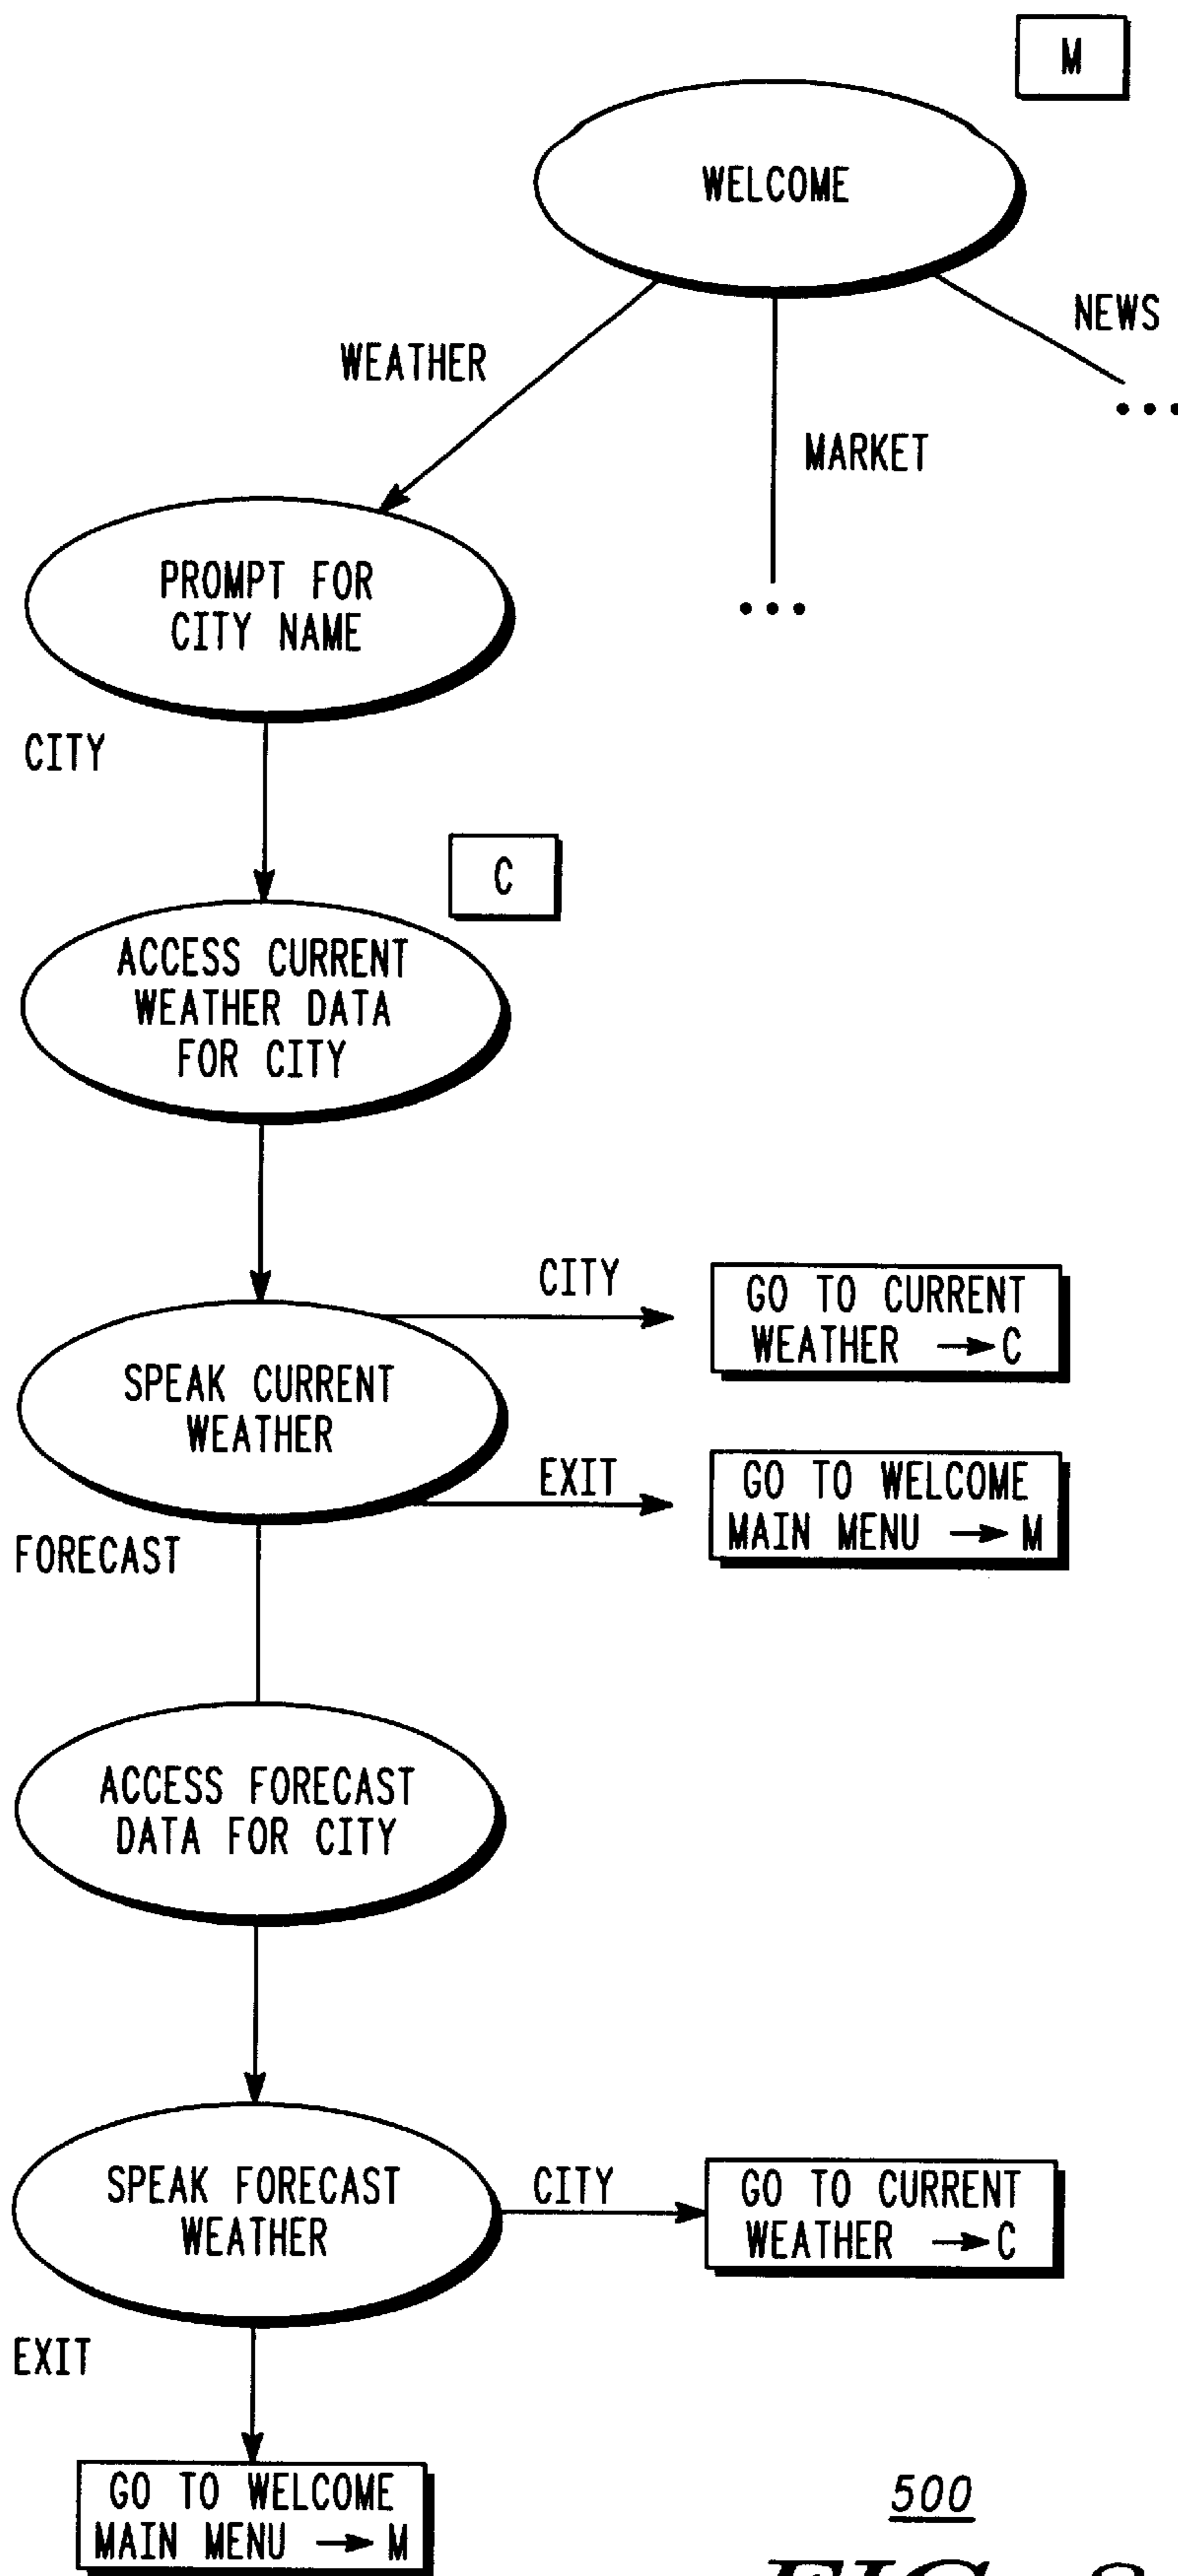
M

WELCOME

WEATHER

MARKET

NEWS

...

...

PROMPT FOR CITY NAME

CITY

C

ACCESS CURRENT WEATHER DATA FOR CITY

SPEAK CURRENT WEATHER

CITY

GO TO CURRENT WEATHER → C

EXIT

GO TO WELCOME MAIN MENU → M

FORECAST

ACCESS FORECAST DATA FOR CITY

SPEAK FORECAST WEATHER

CITY

GO TO CURRENT WEATHER → C

EXIT

GO TO WELCOME MAIN MENU → M

500

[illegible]